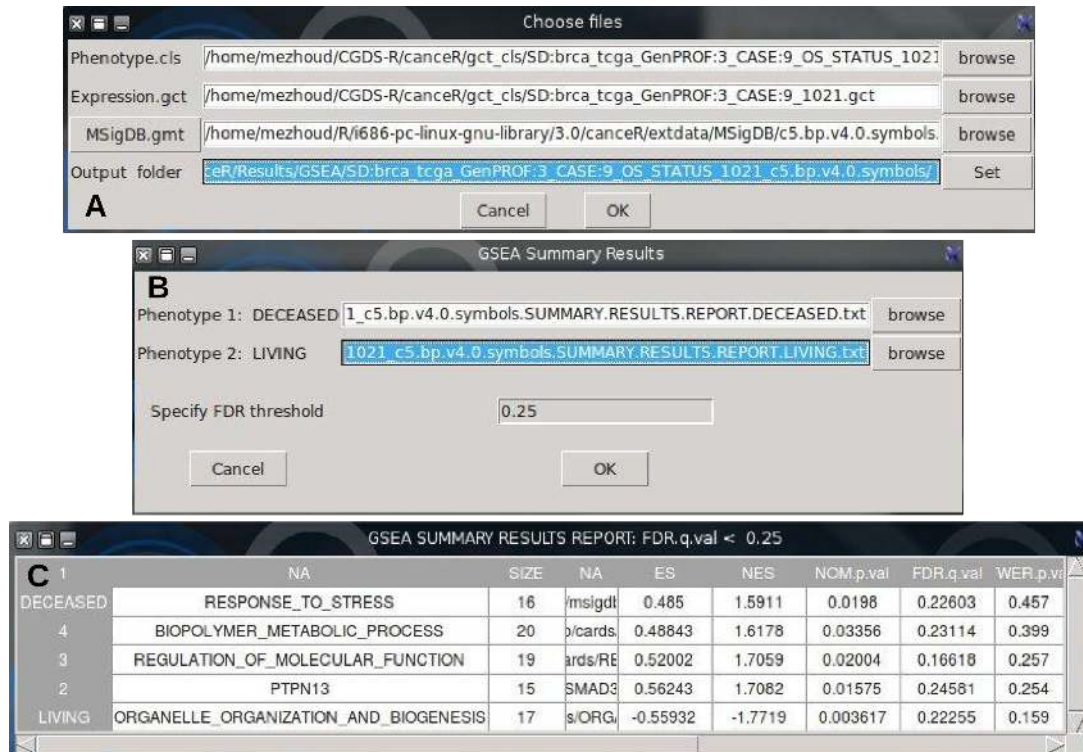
Choose files

Phenotype.cls /home/mezhoud/CGDS-R/canceR/gct_cls/SD:brca_tcga_GenPROF:3_CASE:9_OS_STATUS_1021 browse

Expression.gct /home/mezhoud/CGDS-R/canceR/gct_cls/SD:brca_tcga_GenPROF:3_CASE:9_1021.gct browse

MSigDB.gmt /home/mezhoud/R/i686-pc-linux-gnu-library/3.0/canceR/extdata/MSigDB/c5.bp.v4.0.symbols. browse

Output folder ceR/Results/GSEA/SD:brca_tcga_GenPROF:3_CASE:9_OS_STATUS_1021_c5.bp.v4.0.symbols/ Set

A

Cancel OK

GSEA Summary Results

B

Phenotype 1: DECEASED 1_c5.bp.v4.0.symbols.SUMMARY.RESULTS.REPORT.DECEASED.txt browse

Phenotype 2: LIVING 1021_c5.bp.v4.0.symbols.SUMMARY.RESULTS.REPORT.LIVING.txt browse

Specify FDR threshold 0.25

Cancel OK

GSEA SUMMARY RESULTS REPORT: FDR.q.val < 0.25

C

| 1 | NA | SIZE | NA | ES | NES | NOM.p.val | FDR.q.val | WER.p.va |
|---|---|---|---|---|---|---|---|---|
| DECEASED | RESPONSE_TO_STRESS | 16 | /msigdt | 0.485 | 1.5911 | 0.0198 | 0.22603 | 0.457 |
| 4 | BIOPOLYMER_METABOLIC_PROCESS | 20 | b/cards. | 0.48843 | 1.6178 | 0.03356 | 0.23114 | 0.399 |
| 3 | REGULATION_OF_MOLECULAR_FUNCTION | 19 | ards/RE | 0.52002 | 1.7059 | 0.02004 | 0.16618 | 0.257 |
| 2 | PTPN13 | 15 | SMAD3 | 0.56243 | 1.7082 | 0.01575 | 0.24581 | 0.254 |
| LIVING | ORGANELLE_ORGANIZATION_AND_BIOGENESIS | 17 | s/ORG. | -0.55932 | -1.7719 | 0.003617 | 0.22255 | 0.159 |